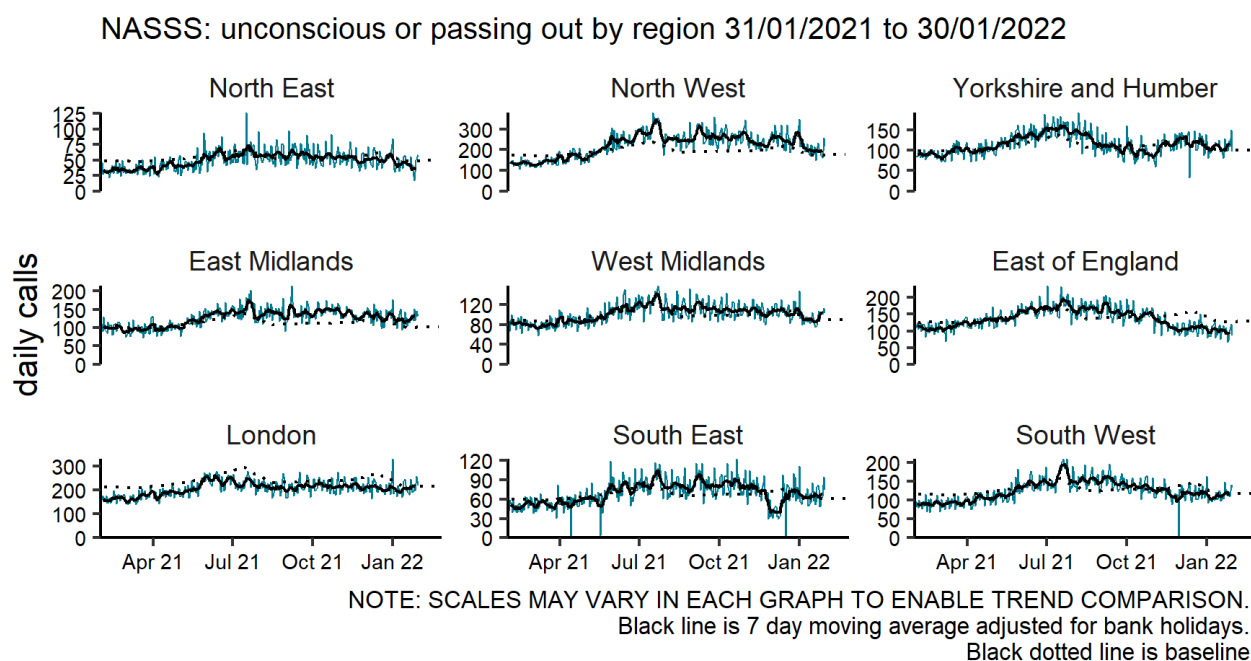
NASSS: unconscious or passing out by region 31/01/2021 to 30/01/2022

daily calls

North East
125
100
75
50
25
0

North West
300
200
100
0

Yorkshire and Humber
150
100
50
0

East Midlands
200
150
100
50
0

West Midlands
120
80
40
0

East of England
200
150
100
50
0

London
300
200
100
0

South East
120
90
60
30
0

South West
200
150
100
50
0

Apr 21 Jul 21 Oct 21 Jan 22
Apr 21 Jul 21 Oct 21 Jan 22
Apr 21 Jul 21 Oct 21 Jan 22

NOTE: SCALES MAY VARY IN EACH GRAPH TO ENABLE TREND COMPARISON.
Black line is 7 day moving average adjusted for bank holidays.
Black dotted line is baseline